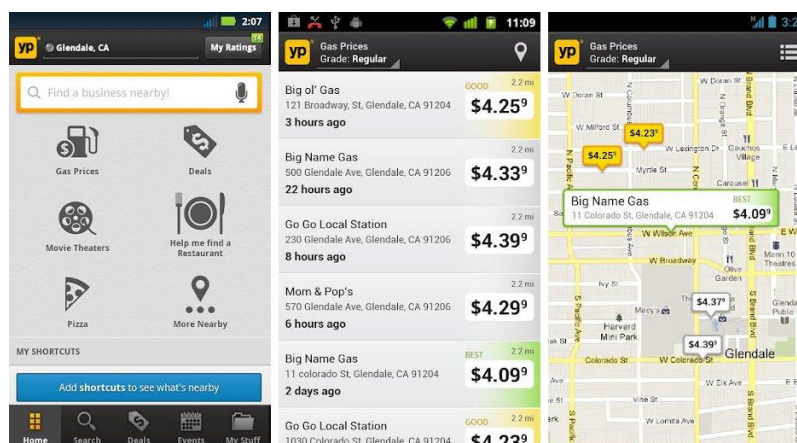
2:07

yp Glendale, CA My Ratings 14

Find a business nearby!

Gas Prices
Deals
Movie Theaters
Help me find a Restaurant
Pizza
More Nearby

MY SHORTCUTS

Add shortcuts to see what's nearby

Home Search Deals Events My Stuff

11:09

yp Gas Prices Grade: Regular

Big ol' Gas
121 Broadway, St, Glendale, CA 91204
3 hours ago
GOOD 2.2 mi $4.25^9

Big Name Gas
500 Glendale Ave, Glendale, CA 91206
22 hours ago
2.2 mi $4.33^9

Go Go Local Station
230 Glendale Ave, Glendale, CA 91206
8 hours ago
2.2 mi $4.39^9

Mom & Pop's
570 Glendale Ave, Glendale, CA 91206
6 hours ago
2.2 mi $4.29^9

Big Name Gas
11 colorado St, Glendale, CA 91204
2 days ago
BEST 2.2 mi $4.09^9

Go Go Local Station
1030 Colorado St, Glendale, CA 91204
GOOD 2.2 mi $4.23^9

3:2

yp Gas Prices Grade: Regular

W Doran St
W Doran St
W Milford St
W Lexington Dr
Gauchos Village
Myrtle St
Carousel
N Pacific Av
N Columbus Ave
N Brand Blvd
$4.23^9
$4.25^9

Big Name Gas
11 Colorado St, Glendale, CA 91204
BEST $4.09^9

W Wilson Ave
W Broadway
Olive Garden
Menu 10 Theatres
Ivy St
Macy's
Harvard Mini Park
$4.37^9
$4.39^9
Colorado St
W Colorado St
Glendale
W Elk Ave
Vine St
W Lomita Ave
S Pacific Ave
S Central Ave
S Brand Blvd
Glenda